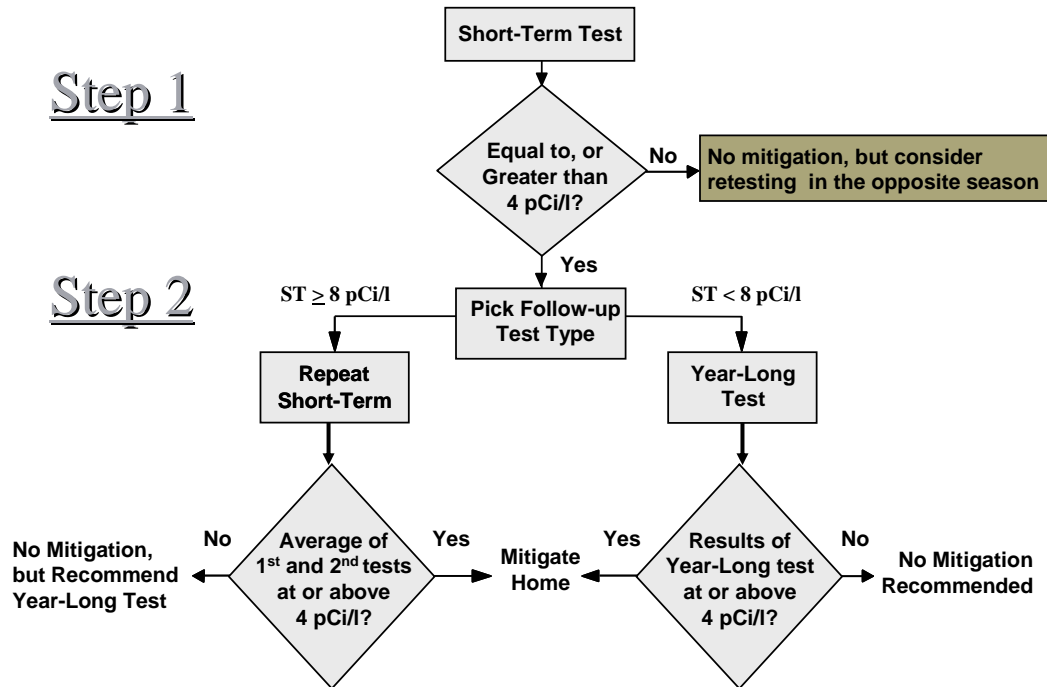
Short-Term Test

Step 1

Equal to, or Greater than 4 pCi/l?

No

No mitigation, but consider retesting in the opposite season

Yes

Step 2

ST $\geq$ 8 pCi/l

Pick Follow-up Test Type

ST < 8 pCi/l

Repeat Short-Term

Year-Long Test

No

Average of 1$^{st}$ and 2$^{nd}$ tests at or above 4 pCi/l?

Yes

No Mitigation, but Recommend Year-Long Test

Mitigate Home

Yes

Results of Year-Long test at or above 4 pCi/l?

No

No Mitigation Recommended